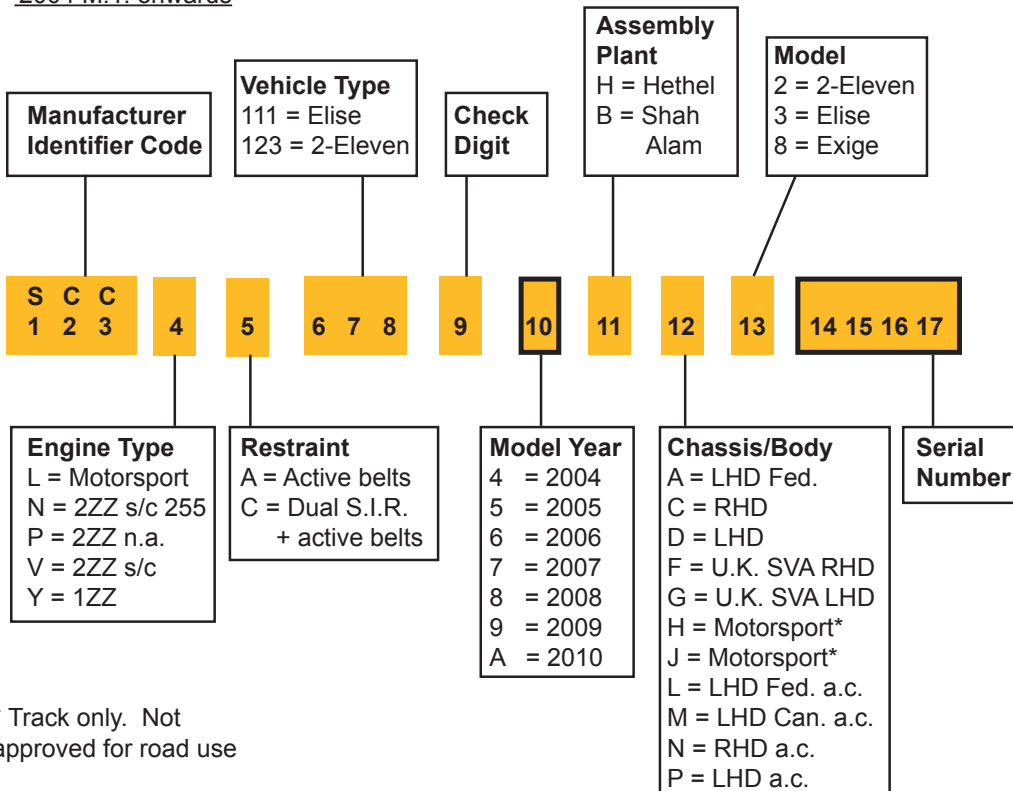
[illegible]

**Manufacturer Identifier Code**

**Vehicle Type**
111 = Elise
123 = 2-Eleven

**Check Digit**

**Assembly Plant**
H = Hethel
B = Shah Alam

**Model**
2 = 2-Eleven
3 = Elise
8 = Exige

S C C
1 2 3 4 5 6 7 8 9 10 11 12 13 14 15 16 17

**Engine Type**
L = Motorsport
N = 2ZZ s/c 255
P = 2ZZ n.a.
V = 2ZZ s/c
Y = 1ZZ

**Restraint**
A = Active belts
C = Dual S.I.R. + active belts

**Model Year**
4 = 2004
5 = 2005
6 = 2006
7 = 2007
8 = 2008
9 = 2009
A = 2010

**Chassis/Body**
A = LHD Fed.
C = RHD
D = LHD
F = U.K. SVA RHD
G = U.K. SVA LHD
H = Motorsport*
J = Motorsport*
L = LHD Fed. a.c.
M = LHD Can. a.c.
N = RHD a.c.
P = LHD a.c.

**Serial Number**

* Track only. Not approved for road use